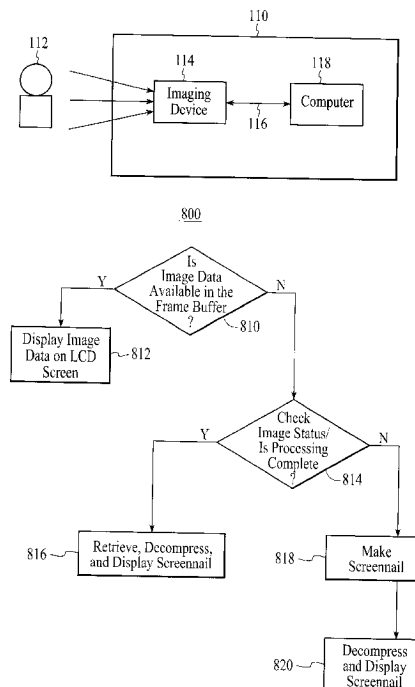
110

112

114

Imaging Device

118

Computer

116

800

Is Image Data Available in the Frame Buffer ?

Y

N

810

Display Image Data on LCD Screen

812

Check Image Status/ Is Processing Complete ?

Y

N

814

816

Retrieve, Decompress, and Display Screennail

818

Make Screennail

820

Decompress and Display Screennail